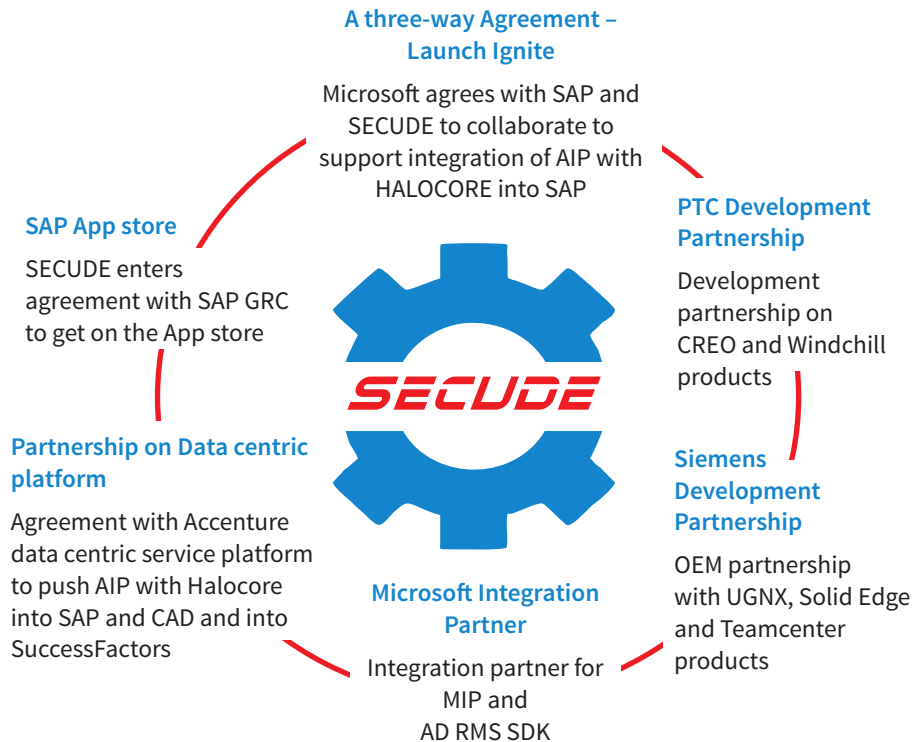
A three-way Agreement – Launch Ignite

Microsoft agrees with SAP and SECUDE to collaborate to support integration of AIP with HALOCORE into SAP

PTC Development Partnership

Development partnership on CREO and Windchill products

Siemens Development Partnership

OEM partnership with UGNX, Solid Edge and Teamcenter products

Microsoft Integration Partner

Integration partner for MIP and AD RMS SDK

Partnership on Data centric platform

Agreement with Accenture data centric service platform to push AIP with Halocore into SAP and CAD and into SuccessFactors

SAP App store

SECUDE enters agreement with SAP GRC to get on the App store

SECUDE